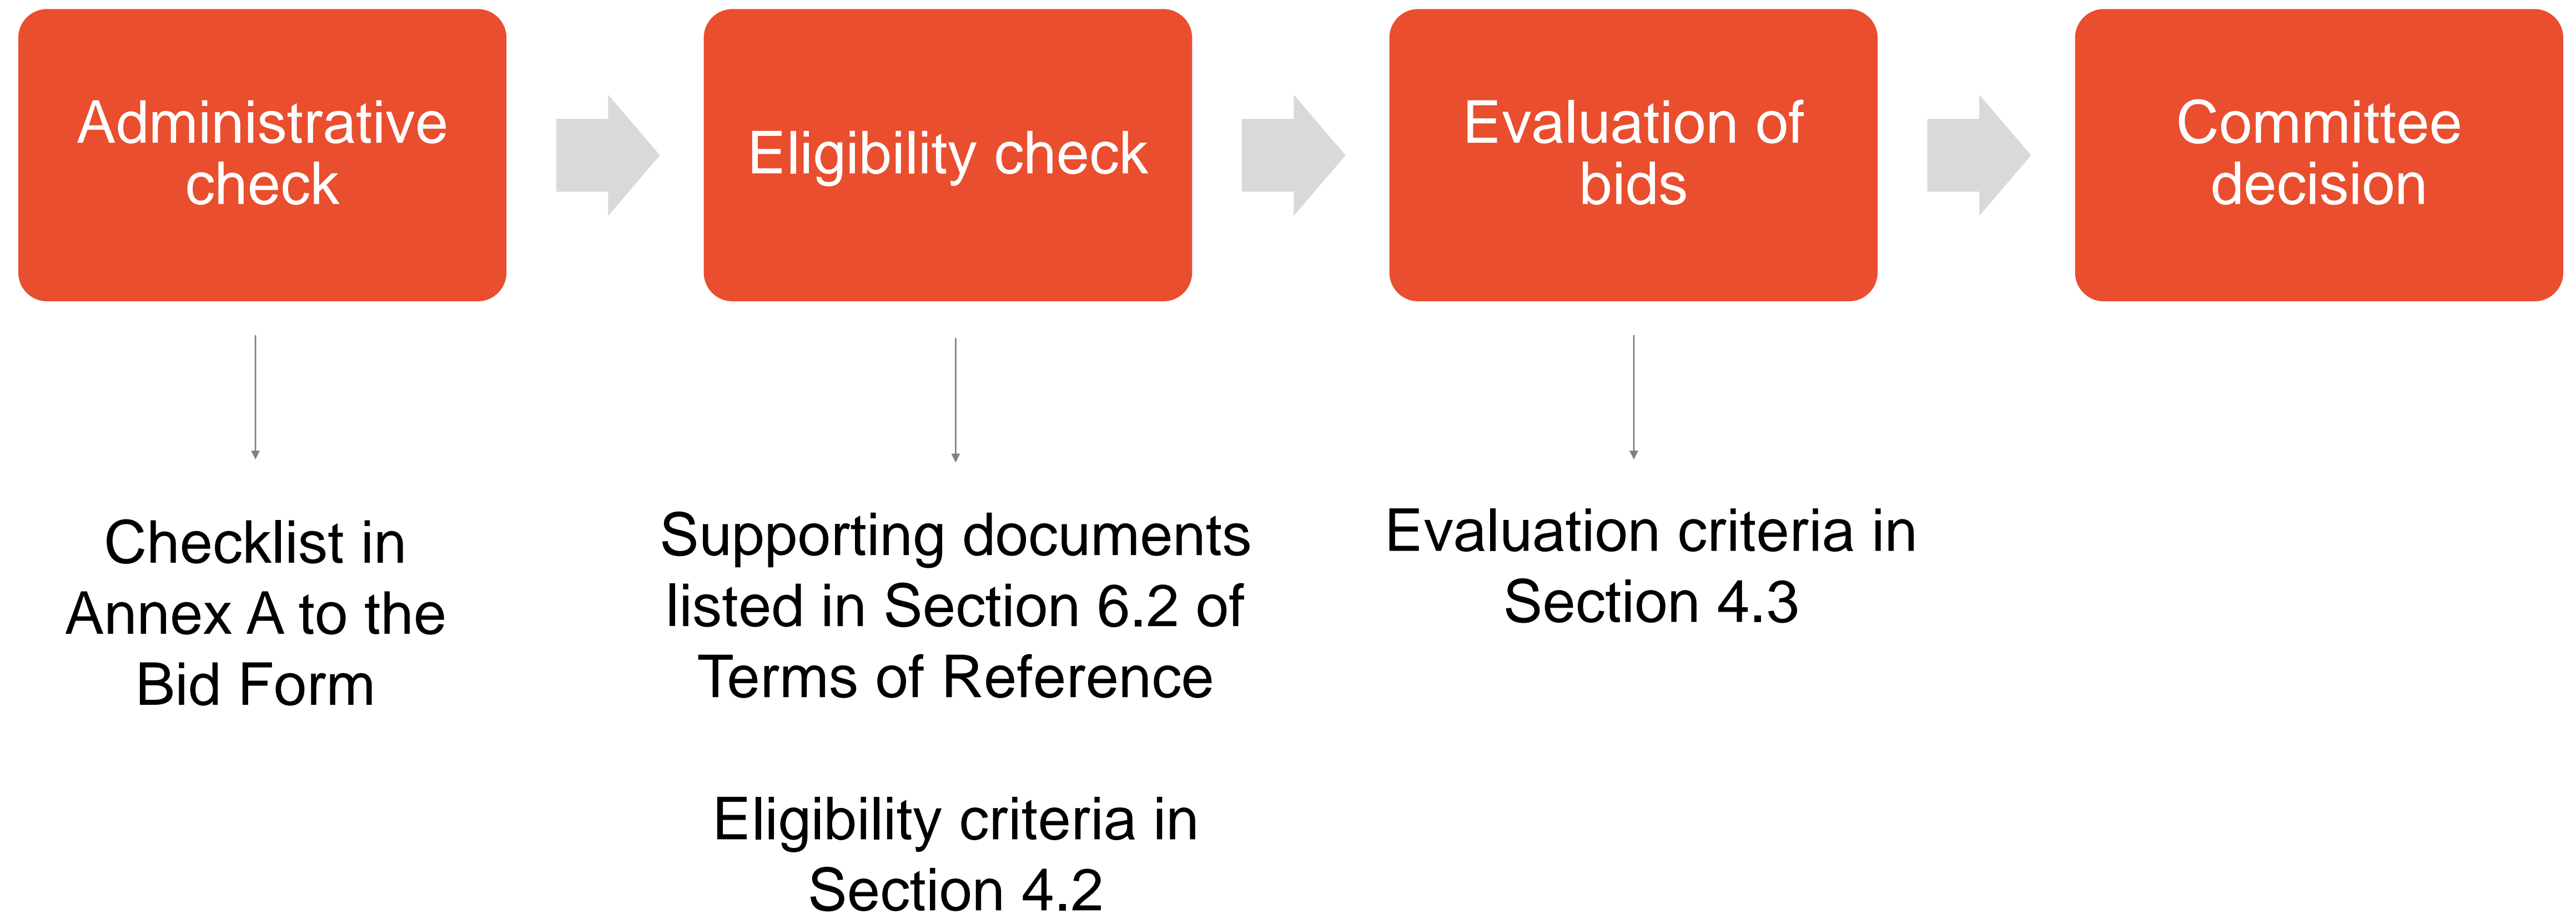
Administrative check

Eligibility check

Evaluation of bids

Committee decision

Checklist in Annex A to the Bid Form

Supporting documents listed in Section 6.2 of Terms of Reference

Eligibility criteria in Section 4.2

Evaluation criteria in Section 4.3